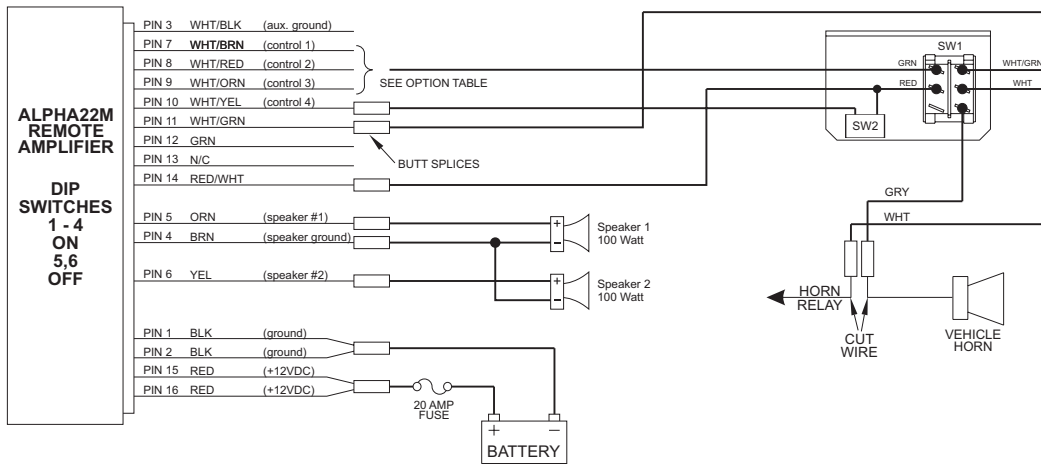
ALPHA22M REMOTE AMPLIFIER

DIP SWITCHES 1 - 4 ON 5,6 OFF

PIN 3 WHT/BLK (aux. ground)
PIN 7 WHT/BRN (control 1)
PIN 8 WHT/RED (control 2)
PIN 9 WHT/ORN (control 3)
PIN 10 WHT/YEL (control 4)
PIN 11 WHT/GRN
PIN 12 GRN
PIN 13 N/C
PIN 14 RED/WHT
PIN 5 ORN (speaker #1)
PIN 4 BRN (speaker ground)
PIN 6 YEL (speaker #2)
PIN 1 BLK (ground)
PIN 2 BLK (ground)
PIN 15 RED (+12VDC)
PIN 16 RED (+12VDC)

SEE OPTION TABLE

BUTT SPLICES

Speaker 1 100 Watt

Speaker 2 100 Watt

+
−
+
−

20 AMP FUSE

+ −
BATTERY

SW1
GRN
RED
WHT/GRN
WHT
SW2

GRY
WHT

HORN RELAY

CUT WIRE

VEHICLE HORN